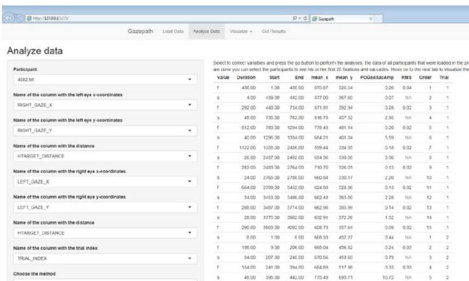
http://127.0.0.1:

Gazepath Load Data Analyze Data Visualize Get Results

Analyze data

Participant

Name of the column with the left eye x-coordinates
RIGHT_GAZE_X

Name of the column with the left eye y-coordinates
RIGHT_GAZE_Y

Name of the column with the distance
HTARGET_DISTANCE

Name of the column with the right eye x-coordinates
LEFT_GAZE_X

Name of the column with the right eye y-coordinates
LEFT_GAZE_Y

Name of the column with the distance
HTARGET_DISTANCE

Name of the column with the trial index
TRIAL_INDEX

Choose the method

Select to correct variables and press the go button to perform the analyses. The data of all participants that were loaded in the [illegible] are done you can select the participants to see his or her first 20 fixations and saccades. Move on to the next tab to visualize the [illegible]

| Value | Duration | Start | End | mean_x | mean_y | POGsdSacAmp | RMS | Order | Trial |
|---|---|---|---|---|---|---|---|---|---|
| f | 406.00 | 1.38 | 406.00 | 570.57 | 226.34 | 3.26 | 0.04 | 1 | 1 |
| s | 4.00 | 406.00 | 402.00 | 577.00 | 367.60 | 3.07 | NA | 2 | 1 |
| f | 292.00 | 440.30 | 734.00 | 571.91 | 392.94 | 3.26 | 0.02 | 3 | 1 |
| s | 46.00 | 735.30 | 782.00 | 516.79 | 407.52 | 2.30 | NA | 4 | 1 |
| f | 512.00 | 783.30 | 1294.00 | 779.40 | 401.14 | 3.26 | 0.02 | 5 | 1 |
| s | 42.00 | 1295.30 | 1334.00 | 684.23 | 401.34 | 3.59 | NA | 6 | 1 |
| f | 1122.00 | 1335.30 | 2456.00 | 559.44 | 334.35 | 3.18 | 0.02 | 7 | 1 |
| s | 26.00 | 2457.30 | 2482.00 | 634.56 | 330.35 | 3.36 | NA | 8 | 1 |
| f | 282.00 | 2483.30 | 2764.00 | 740.70 | 326.01 | 3.10 | 0.02 | 9 | 1 |
| s | 24.00 | 2765.30 | 2788.00 | 660.04 | 336.17 | 2.20 | NA | 10 | 1 |
| f | 664.00 | 2789.30 | 3452.00 | 624.99 | 329.30 | 3.13 | 0.02 | 11 | 1 |
| s | 54.00 | 3453.30 | 3466.00 | 663.41 | 363.30 | 2.20 | NA | 12 | 1 |
| f | 288.00 | 3467.30 | 3774.00 | 662.96 | 393.36 | 3.74 | 0.02 | 13 | 1 |
| s | 26.00 | 3775.30 | 3882.00 | 632.94 | 372.26 | 1.52 | NA | 14 | 1 |
| f | 280.00 | 3883.30 | 4092.00 | 609.73 | 357.64 | 3.09 | 0.02 | 15 | 1 |
| s | 8.00 | 1.38 | 8.00 | 906.56 | 432.37 | 3.44 | NA | 1 | 2 |
| f | 198.00 | 9.30 | 206.00 | 660.04 | 456.52 | 3.24 | 0.02 | 2 | 2 |
| s | 54.00 | 207.30 | 240.00 | 670.56 | 453.02 | 3.79 | NA | 3 | 2 |
| f | 154.00 | 241.30 | 394.00 | 654.69 | 517.36 | 3.10 | 0.01 | 4 | 2 |
| s | 46.00 | 395.30 | 442.00 | 770.43 | 583.71 | 10.72 | NA | 5 | 2 |